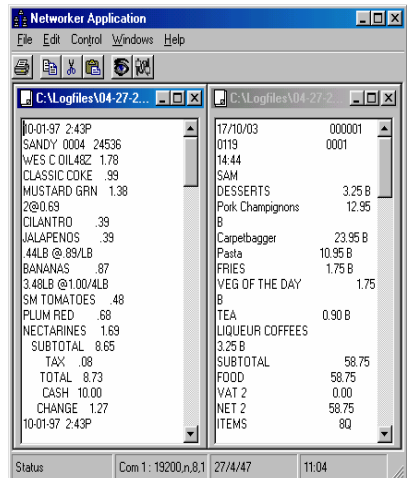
Networker Application

File Edit Control Windows Help

C:\Logfiles\04-27-2...

10-01-97 2:43P
SANDY 0004 24536
WES C OIL48Z 1.78
CLASSIC COKE .99
MUSTARD GRN 1.38
2@0.69
CILANTRO .39
JALAPENOS .39
.44LB @.89/LB
BANANAS .87
3.48LB @1.00/4LB
SM TOMATOES .48
PLUM RED .68
NECTARINES 1.69
SUBTOTAL 8.65
TAX .08
TOTAL 8.73
CASH 10.00
CHANGE 1.27
10-01-97 2:43P

C:\Logfiles\04-27-2...

17/10/03 000001
0119 0001
14:44
SAM
DESSERTS 3.25 B
Pork Champignons 12.95
B
Carpetbagger 23.95 B
Pasta 10.95 B
FRIES 1.75 B
VEG OF THE DAY 1.75
B
TEA 0.90 B
LIQUEUR COFFEES
3.25 B
SUBTOTAL 58.75
FOOD 58.75
VAT 2 0.00
NET 2 58.75
ITEMS 8Q

Status | Com 1 : 19200,n,8,1 | 27/4/47 | 11:04